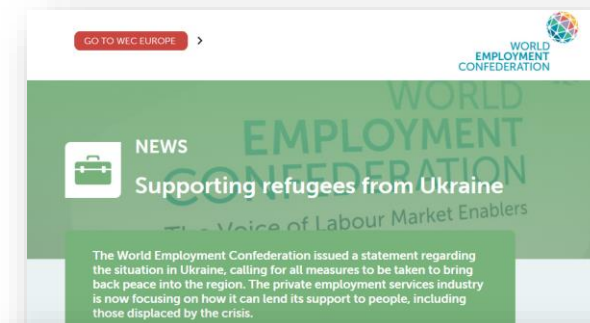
GO TO WEC EUROPE >

WORLD
EMPLOYMENT
CONFEDERATION

WORLD
EMPLOYMENT
CONFEDERATION
The Voice of Labour Market Enablers

NEWS

Supporting refugees from Ukraine

The World Employment Confederation issued a statement regarding the situation in Ukraine, calling for all measures to be taken to bring back peace into the region. The private employment services industry is now focusing on how it can lend its support to people, including those displaced by the crisis.